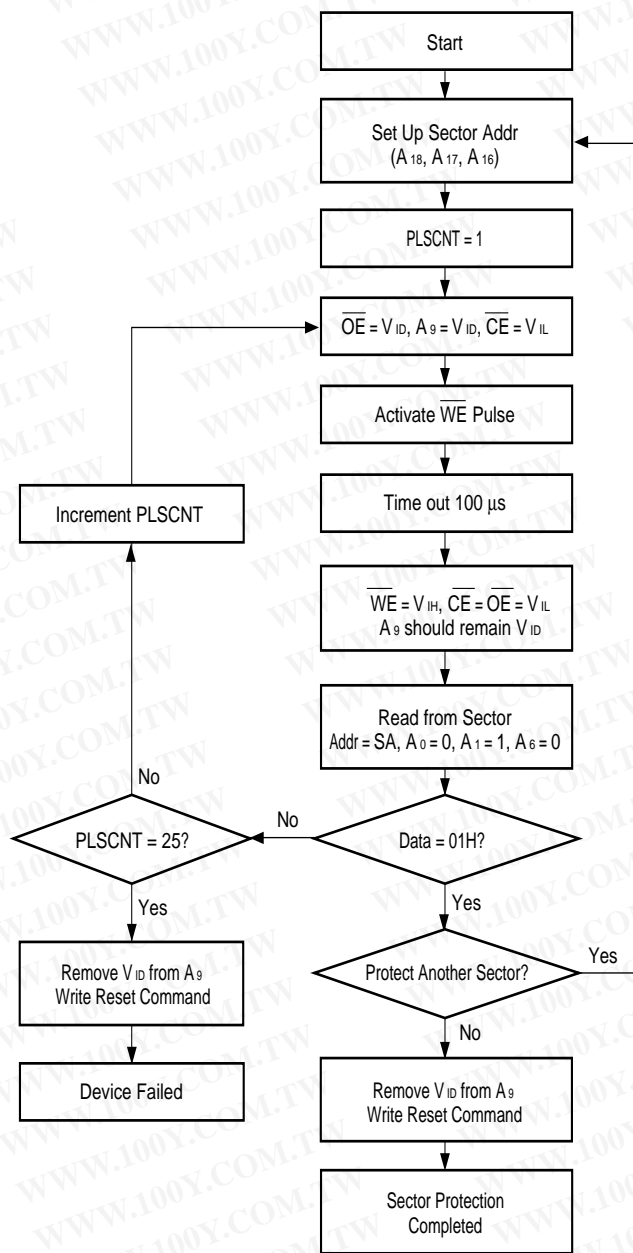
WWW.100Y.COM.TW

Start

Set Up Sector Addr
($A_{18}$, $A_{17}$, $A_{16}$)

PLSCNT = 1

$\overline{OE}$ = $V_{ID}$, $A_9$ = $V_{ID}$, $\overline{CE}$ = $V_{IL}$

Activate $\overline{WE}$ Pulse

Increment PLSCNT

Time out 100 µs

$\overline{WE}$ = $V_{IH}$, $\overline{CE}$ = $\overline{OE}$ = $V_{IL}$
$A_9$ should remain $V_{ID}$

Read from Sector
Addr = SA, $A_0$ = 0, $A_1$ = 1, $A_6$ = 0

No

PLSCNT = 25?

No

Data = 01H?

Yes

Yes

Remove $V_{ID}$ from $A_9$
Write Reset Command

Protect Another Sector?

Yes

No

Device Failed

Remove $V_{ID}$ from $A_9$
Write Reset Command

Sector Protection
Completed